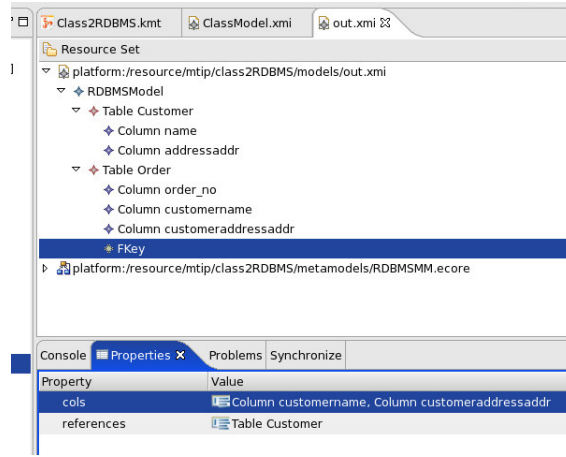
Class2RDBMS.kmt ClassModel.xmi out.xmi

Resource Set

platform:/resource/mtip/class2RDBMS/models/out.xmi
RDBMSModel
Table Customer
Column name
Column addressaddr
Table Order
Column order_no
Column customername
Column customeraddressaddr
FKey
platform:/resource/mtip/class2RDBMS/metamodels/RDBMSMM.ecore

Console Properties Problems Synchronize

| Property | Value |
|---|---|
| cols | Column customername, Column customeraddressaddr |
| references | Table Customer |